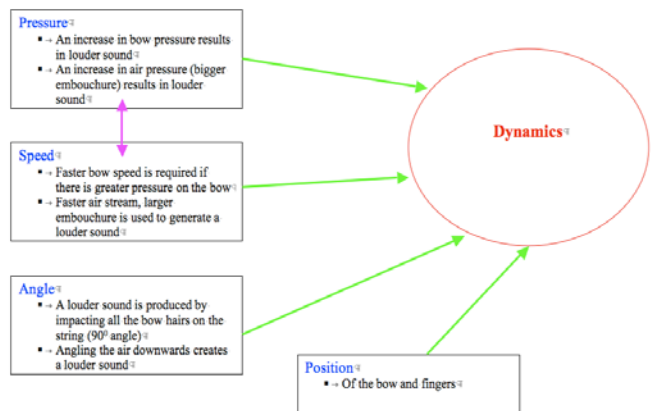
Pressure
- An increase in bow pressure results in louder sound
- An increase in air pressure (bigger embouchure) results in louder sound

Speed
- Faster bow speed is required if there is greater pressure on the bow
- Faster air stream, larger embouchure is used to generate a louder sound

Angle
- A louder sound is produced by impacting all the bow hairs on the string ($90^0$ angle)
- Angling the air downwards creates a louder sound

Position
- Of the bow and fingers

Dynamics